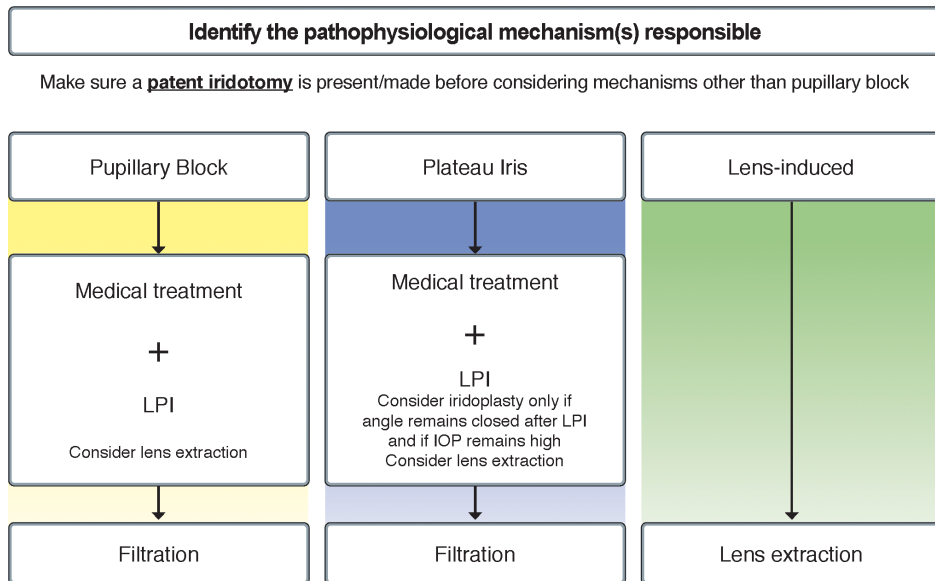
Identify the pathophysiological mechanism(s) responsible

Make sure a patent iridotomy is present/made before considering mechanisms other than pupillary block

Pupillary Block

Medical treatment

+

LPI

Consider lens extraction

Filtration

Plateau Iris

Medical treatment

+

LPI
Consider iridoplasty only if angle remains closed after LPI and if IOP remains high
Consider lens extraction

Filtration

Lens-induced

Lens extraction